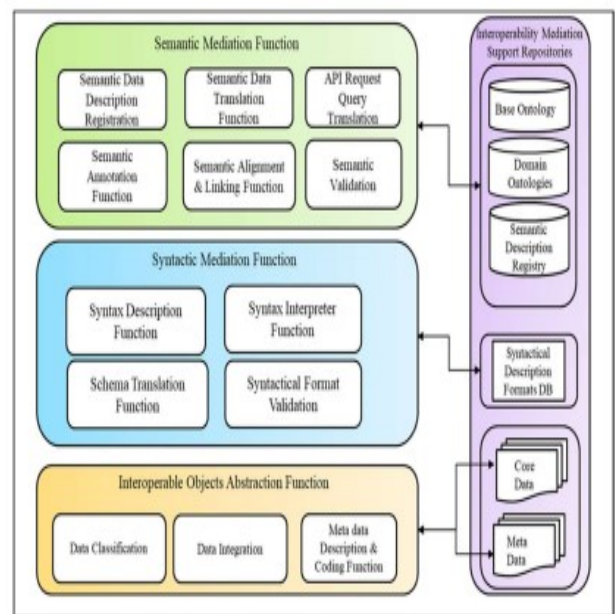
Semantic Mediation Function

Semantic Data Description Registration

Semantic Data Translation Function

API Request Query Translation

Semantic Annotation Function

Semantic Alignment & Linking Function

Semantic Validation

Interoperability Mediation Support Repositories

Base Ontology

Domain Ontologies

Semantic Description Registry

Syntactic Mediation Function

Syntax Description Function

Syntax Interpreter Function

Schema Translation Function

Syntactical Format Validation

Syntactical Description Formats DB

Interoperable Objects Abstraction Function

Data Classification

Data Integration

Meta data Description & Coding Function

Core Data

Meta Data